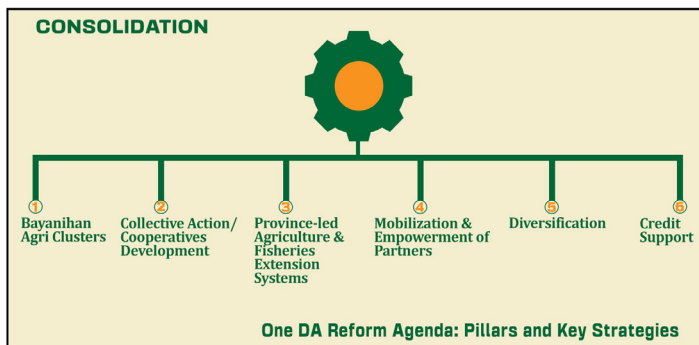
CONSOLIDATION

1
Bayanihan Agri Clusters

2
Collective Action/ Cooperatives Development

3
Province-led Agriculture & Fisheries Extension Systems

4
Mobilization & Empowerment of Partners

5
Diversification

6
Credit Support

One DA Reform Agenda: Pillars and Key Strategies